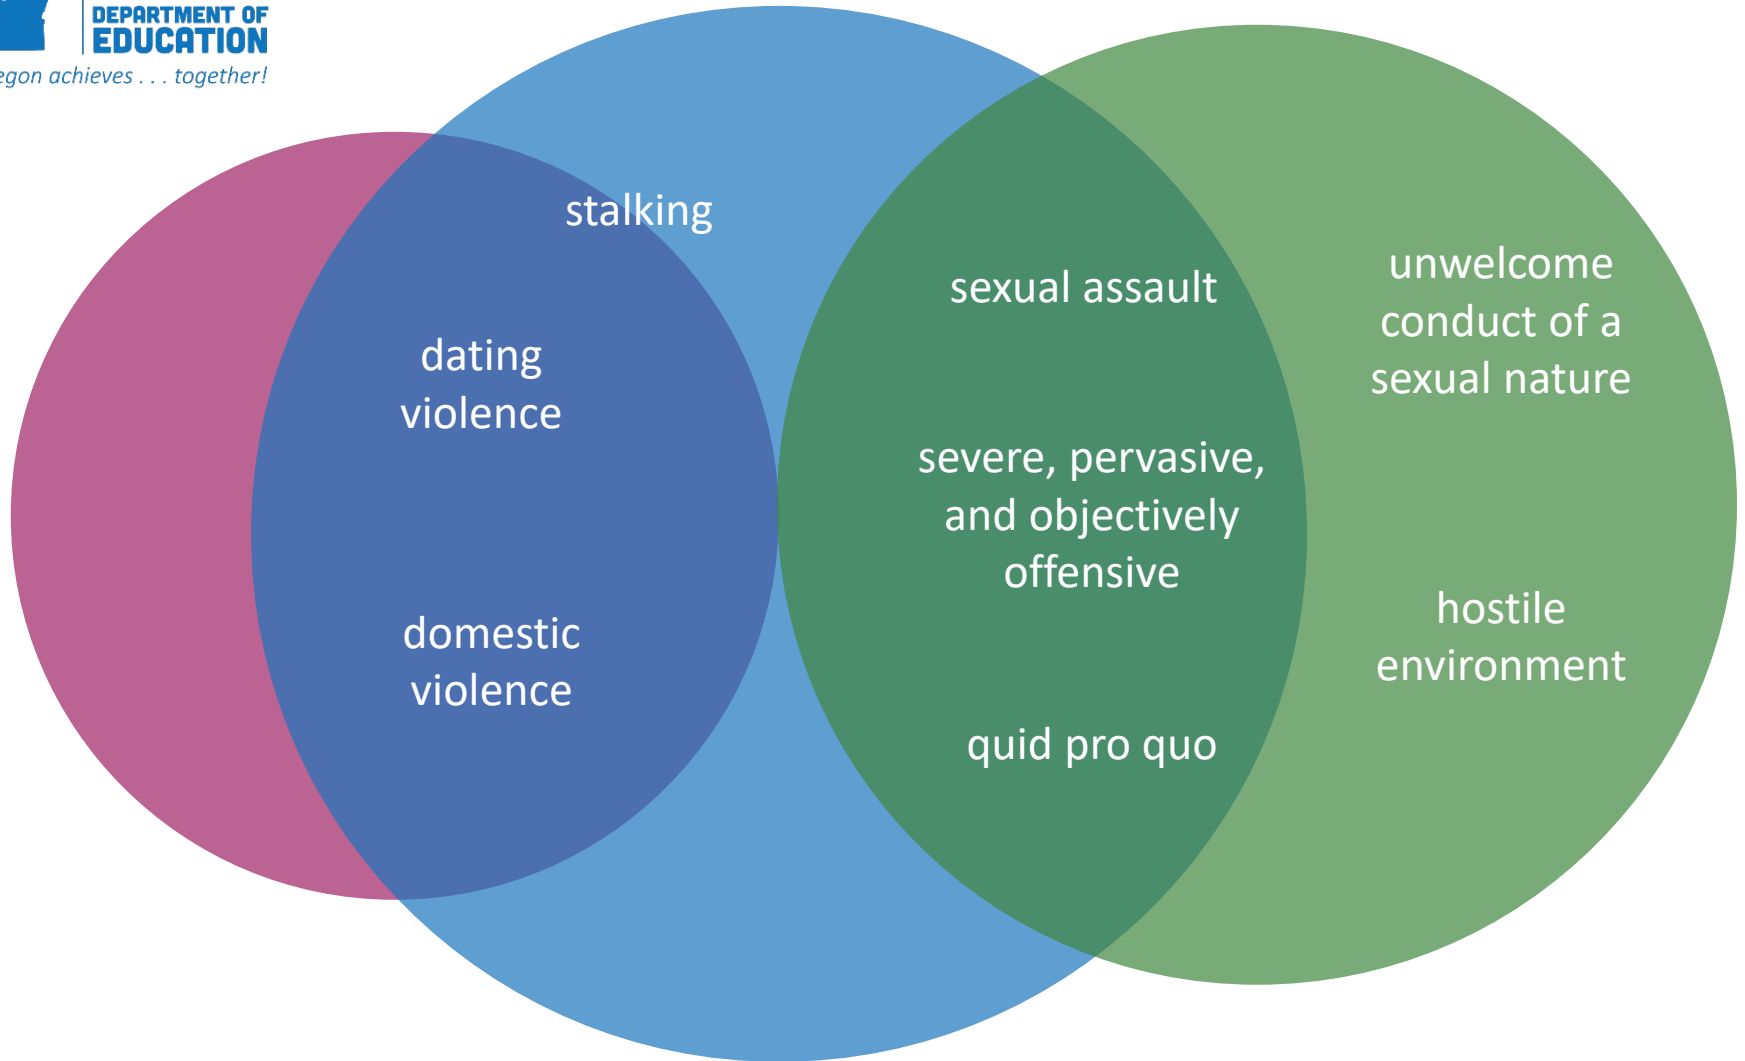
DEPARTMENT OF EDUCATION
egon achieves . . . together!

stalking

dating violence

domestic violence

sexual assault

severe, pervasive, and objectively offensive

quid pro quo

unwelcome conduct of a sexual nature

hostile environment